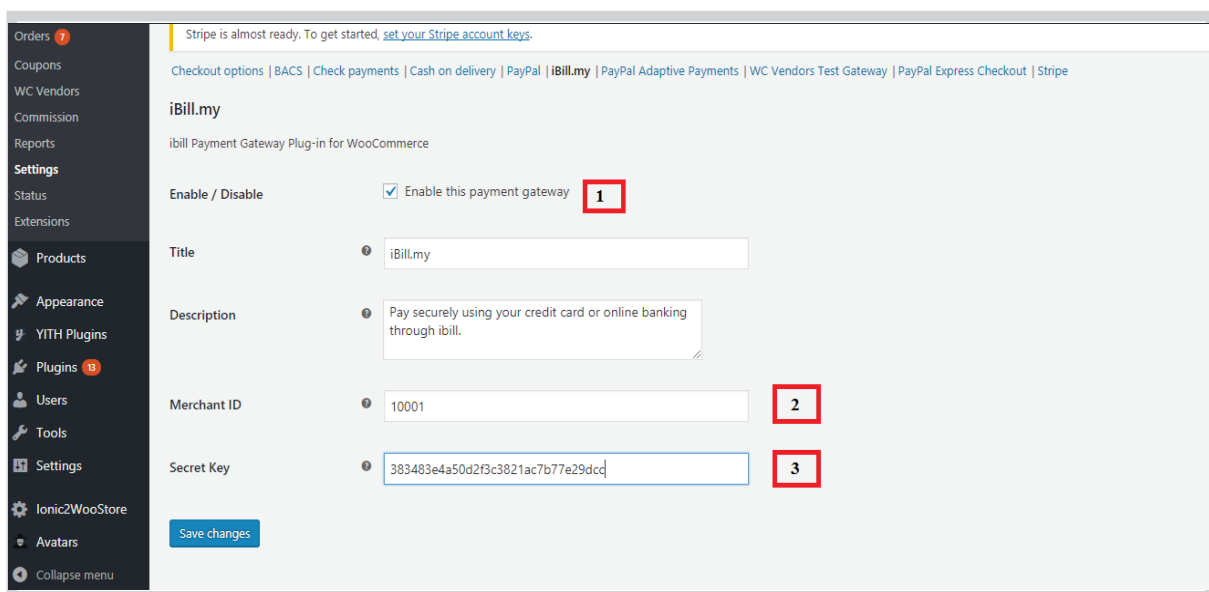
Orders 7
Coupons
WC Vendors
Commission
Reports
Settings
Status
Extensions
Products
Appearance
YITH Plugins
Plugins 13
Users
Tools
Settings
Ionic2WooStore
Avatars
Collapse menu

Stripe is almost ready. To get started, set your Stripe account keys.

Checkout options | BACS | Check payments | Cash on delivery | PayPal | iBill.my | PayPal Adaptive Payments | WC Vendors Test Gateway | PayPal Express Checkout | Stripe

iBill.my

ibill Payment Gateway Plug-in for WooCommerce

Enable / Disable
Enable this payment gateway
1

Title
iBill.my

Description
Pay securely using your credit card or online banking through ibill.

Merchant ID
10001
2

Secret Key
383483e4a50d2f3c3821ac7b77e29dcc
3

Save changes